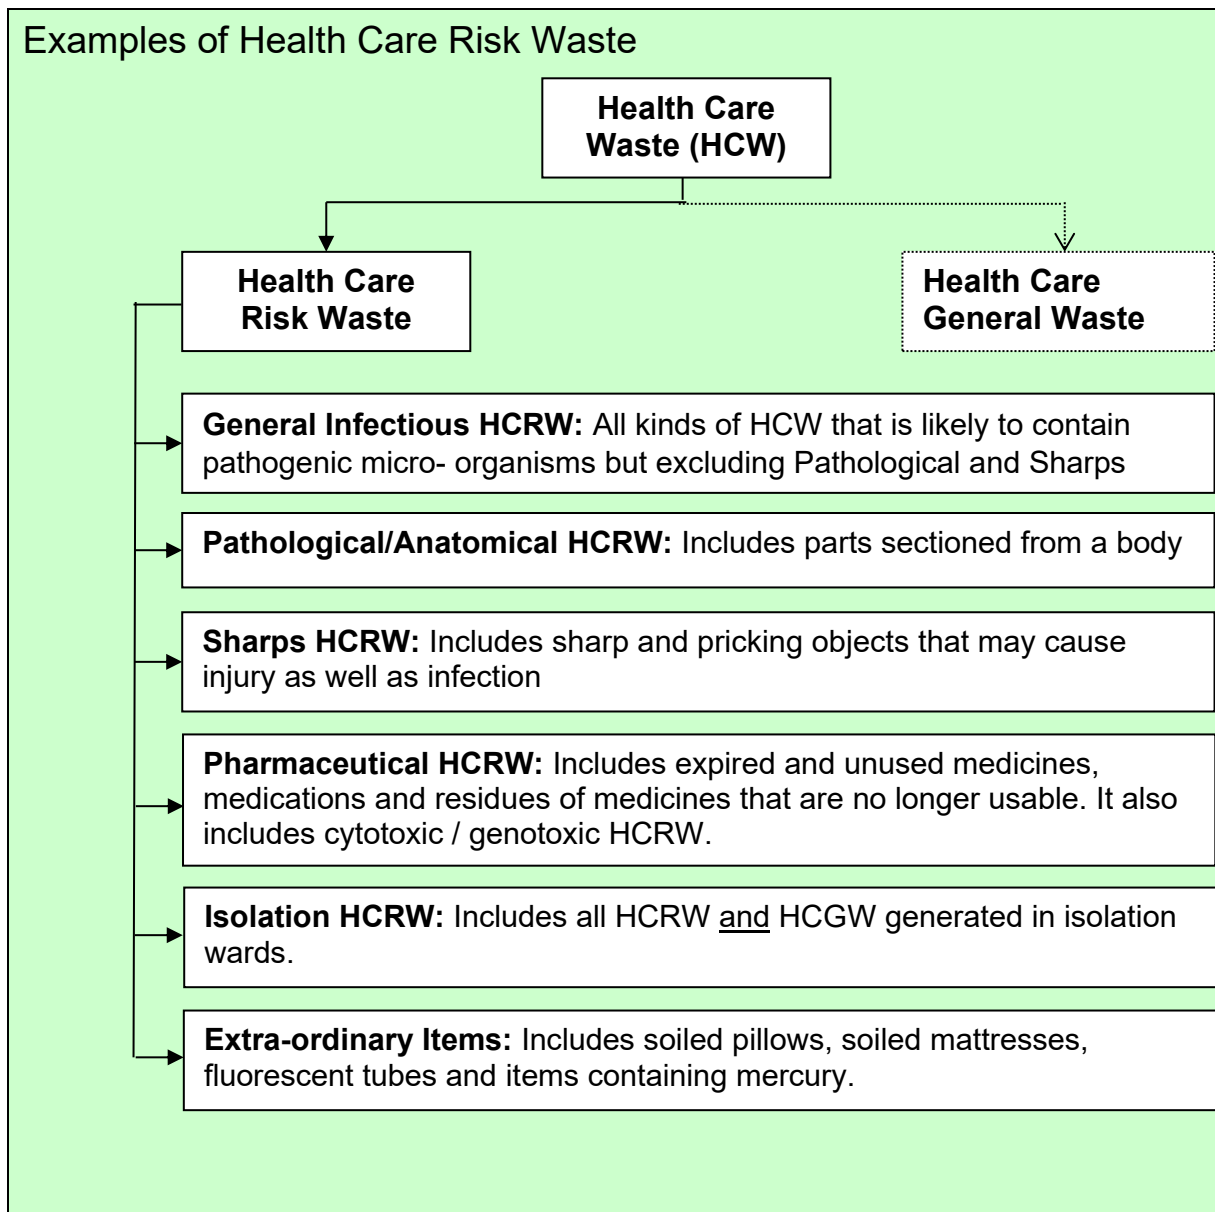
Examples of Health Care Risk Waste

Health Care Waste (HCW)

Health Care Risk Waste

Health Care General Waste

**General Infectious HCRW:** All kinds of HCW that is likely to contain pathogenic micro- organisms but excluding Pathological and Sharps

**Pathological/Anatomical HCRW:** Includes parts sectioned from a body

**Sharps HCRW:** Includes sharp and pricking objects that may cause injury as well as infection

**Pharmaceutical HCRW:** Includes expired and unused medicines, medications and residues of medicines that are no longer usable. It also includes cytotoxic / genotoxic HCRW.

**Isolation HCRW:** Includes all HCRW and HCGW generated in isolation wards.

**Extra-ordinary Items:** Includes soiled pillows, soiled mattresses, fluorescent tubes and items containing mercury.